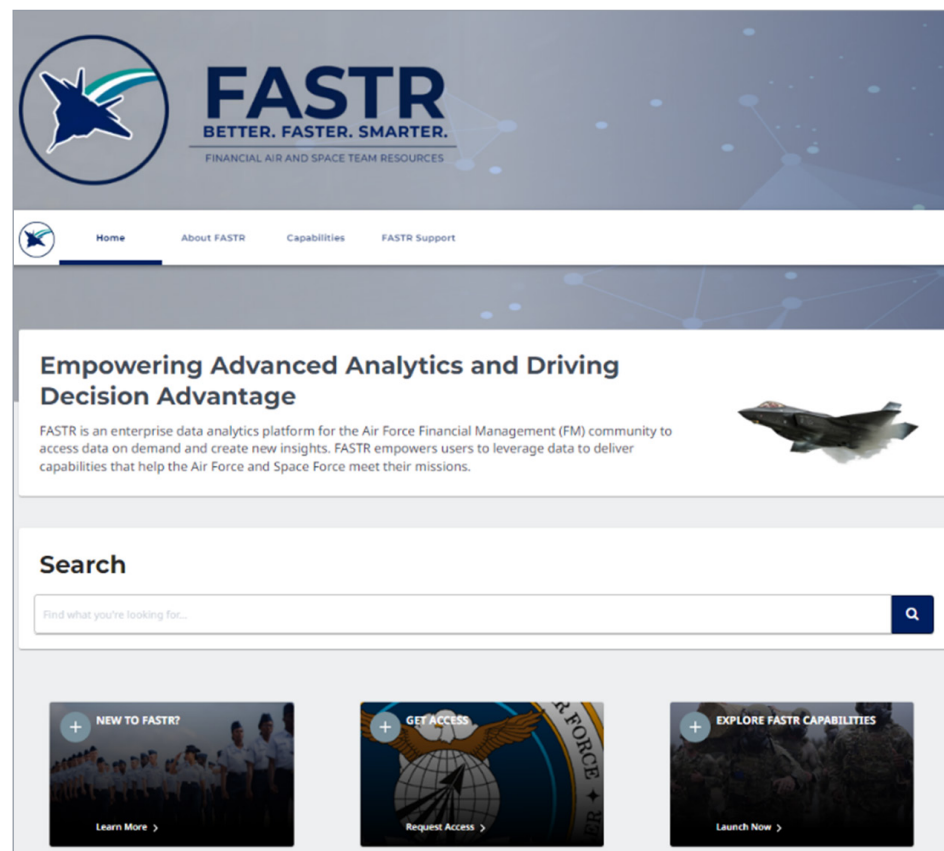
FASTR
BETTER. FASTER. SMARTER.
FINANCIAL AIR AND SPACE TEAM RESOURCES

Home
About FASTR
Capabilities
FASTR Support

Empowering Advanced Analytics and Driving Decision Advantage

FASTR is an enterprise data analytics platform for the Air Force Financial Management (FM) community to access data on demand and create new insights. FASTR empowers users to leverage data to deliver capabilities that help the Air Force and Space Force meet their missions.

Search

Find what you're looking for...

+ NEW TO FASTR?
Learn More >

+ GET ACCESS
Request Access >

+ EXPLORE FASTR CAPABILITIES
Launch Now >